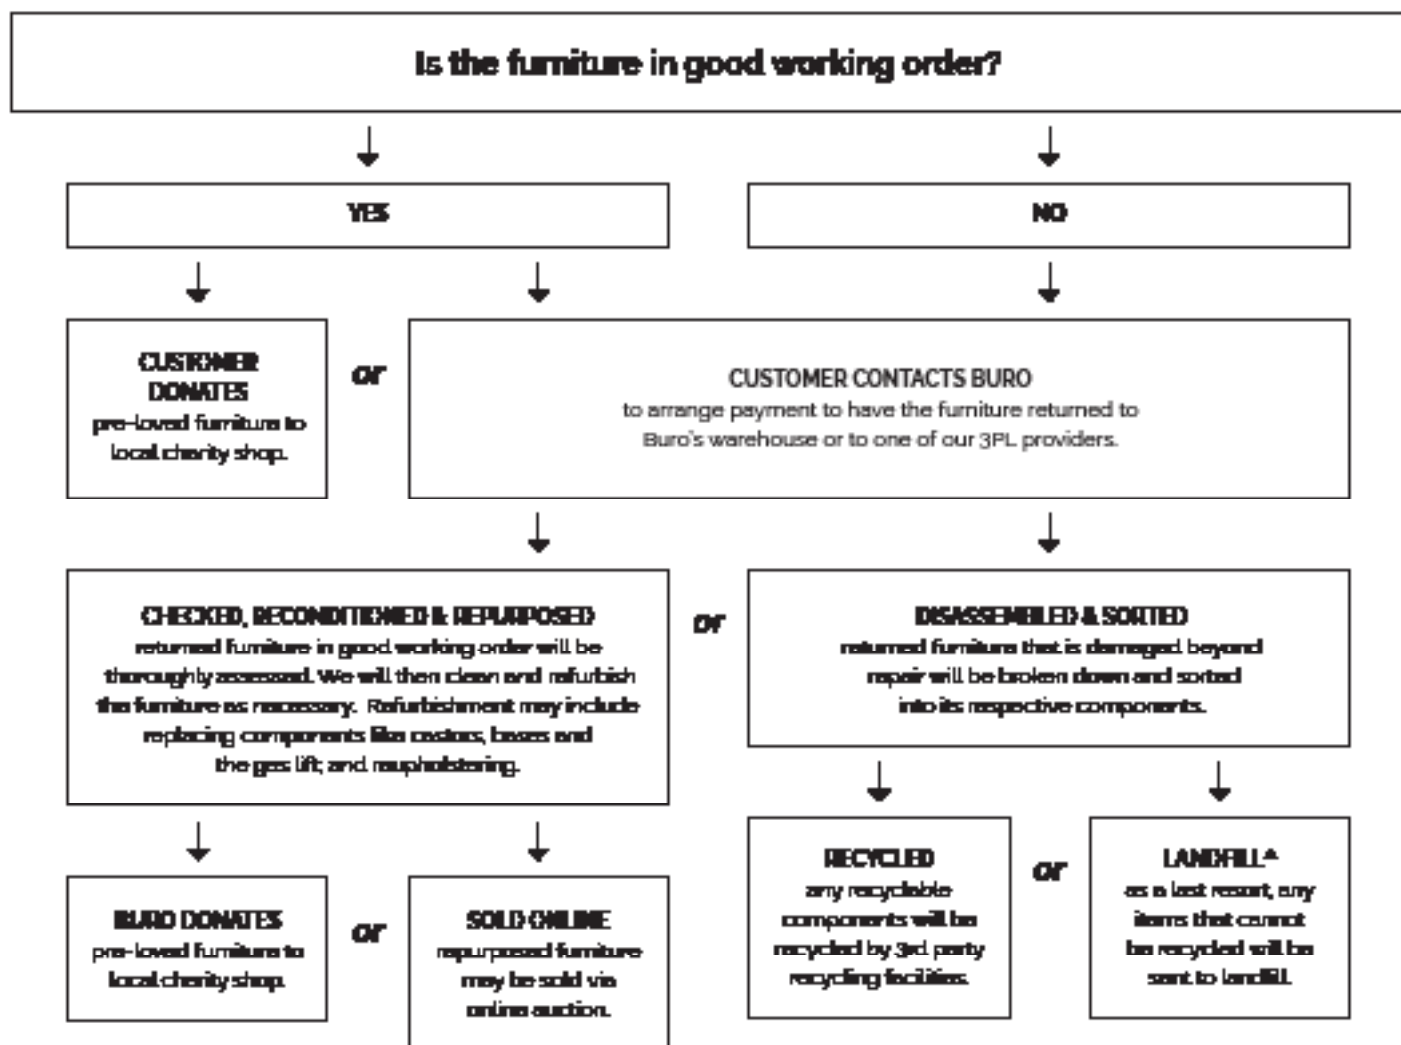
Is the furniture in good working order?

YES

NO

CUSTOMER DONATES
pre-loved furniture to local charity shop.

or

CUSTOMER CONTACTS BURO
to arrange payment to have the furniture returned to Buro's warehouse or to one of our 3PL providers.

CHECKED, RECONDITIONED & REPURPOSED
returned furniture in good working order will be thoroughly assessed. We will then clean and refurbish the furniture as necessary. Refurbishment may include replacing components like castors, bases and the gas lift; and reupholstering.

or

DISASSEMBLED & SORTED
returned furniture that is damaged beyond repair will be broken down and sorted into its respective components.

BURO DONATES
pre-loved furniture to local charity shop.

or

SOLD ONLINE
repurposed furniture may be sold via online auction.

RECYCLED
any recyclable components will be recycled by 3rd party recycling facilities.

or

LANDFILL^
as a last resort, any items that cannot be recycled will be sent to landfill.